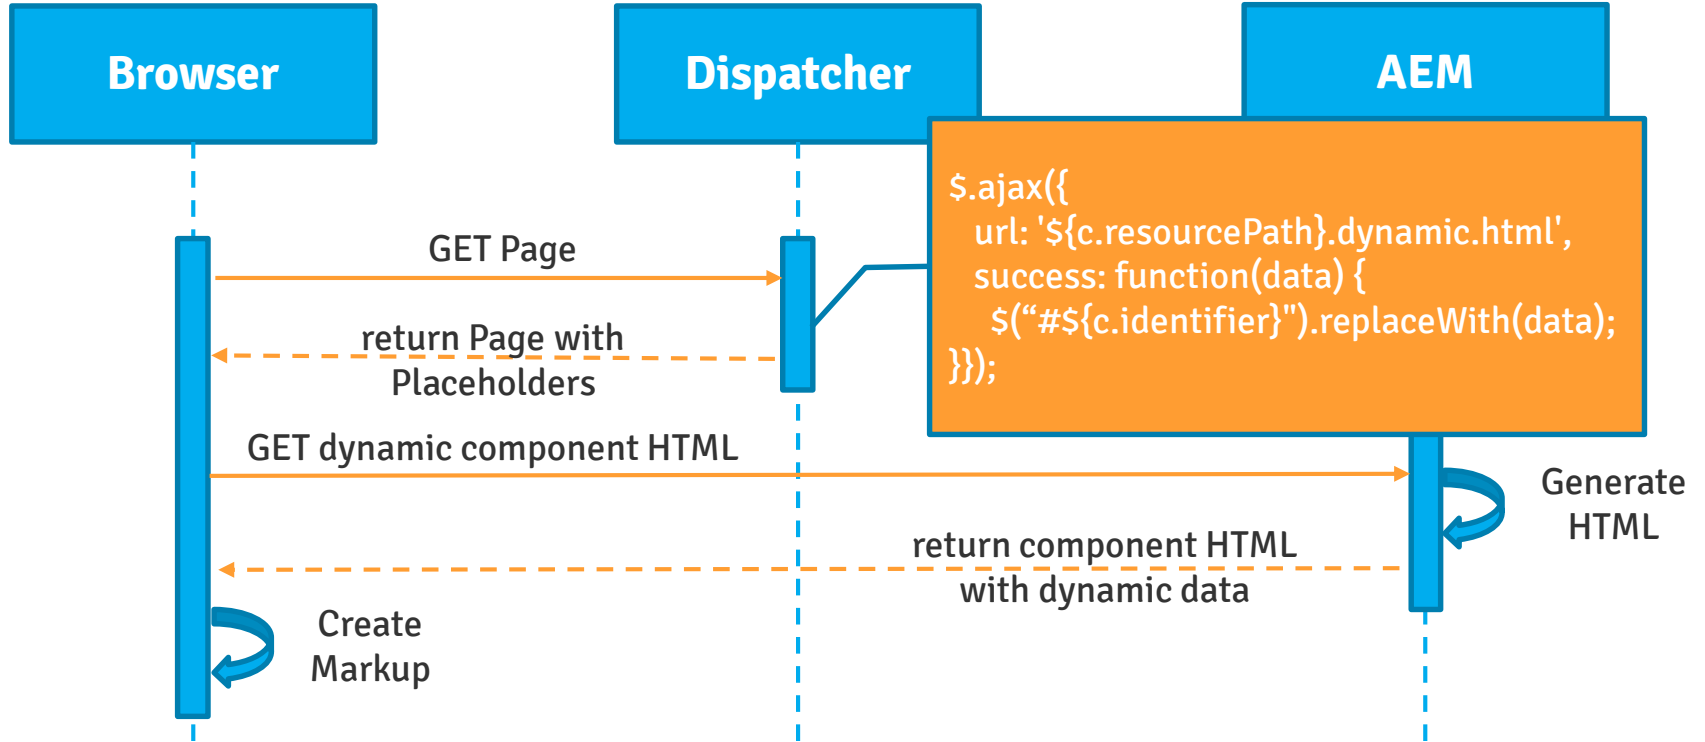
Browser

Dispatcher

AEM

$.ajax({
url: '${c.resourcePath}.dynamic.html',
success: function(data) {
$("#${c.identifier}").replaceWith(data);
}});

GET Page

return Page with Placeholders

GET dynamic component HTML

Generate HTML

return component HTML with dynamic data

Create Markup